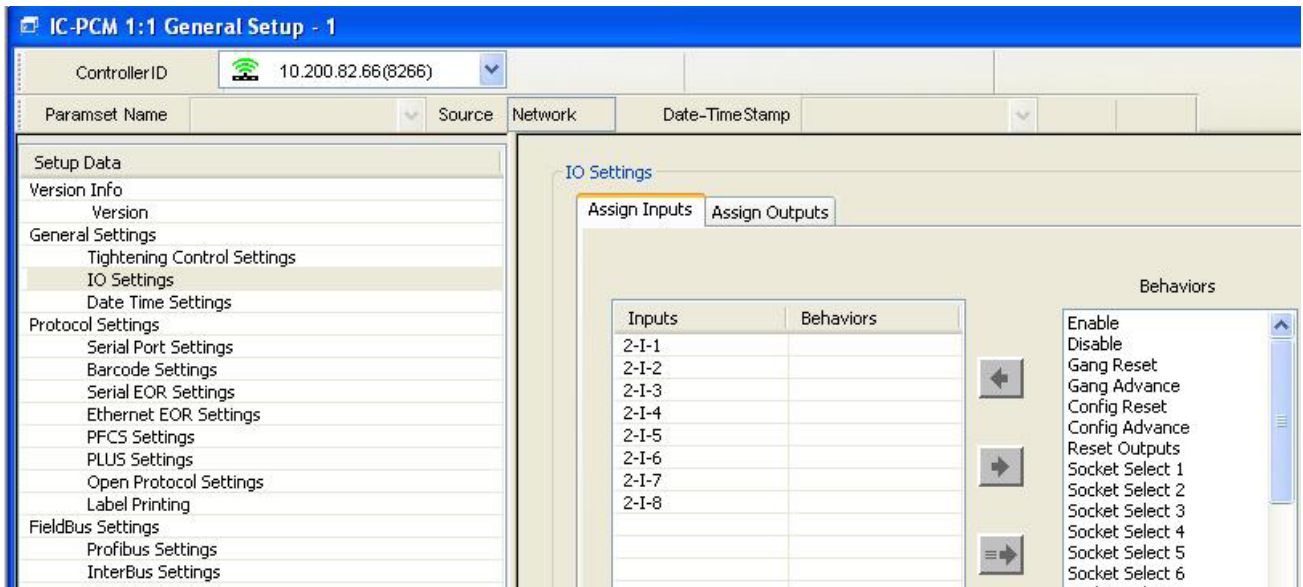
IC-PCM 1:1 General Setup - 1

ControllerID 10.200.82.66(8266)

Paramset Name Source Network Date-TimeStamp

Setup Data
Version Info
Version
General Settings
Tightening Control Settings
IO Settings
Date Time Settings
Protocol Settings
Serial Port Settings
Barcode Settings
Serial EOR Settings
Ethernet EOR Settings
PFCS Settings
PLUS Settings
Open Protocol Settings
Label Printing
FieldBus Settings
Profibus Settings
InterBus Settings

IO Settings

Assign Inputs | Assign Outputs

| Inputs | Behaviors |
|---|---|
| 2-I-1 | |
| 2-I-2 | |
| 2-I-3 | |
| 2-I-4 | |
| 2-I-5 | |
| 2-I-6 | |
| 2-I-7 | |
| 2-I-8 | |

Behaviors
Enable
Disable
Gang Reset
Gang Advance
Config Reset
Config Advance
Reset Outputs
Socket Select 1
Socket Select 2
Socket Select 3
Socket Select 4
Socket Select 5
Socket Select 6